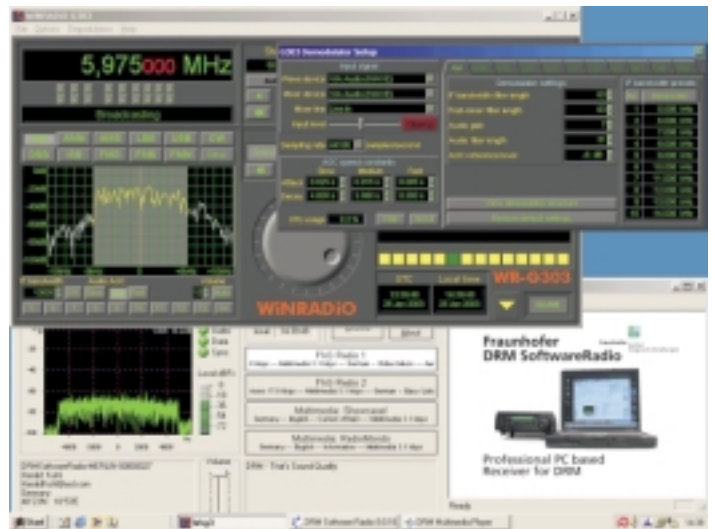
5,975000 MHz

Broadcasting

G303 Demodulator Setup

WiNRADiO

WR-G303

UTC

Local time

FhG Radio 1

FhG Radio 2

Multimedia: Showcase!

Multimedia: RadioMondo

DRM - True Sound Quality

About

Audio

Data

Sync

Fraunhofer
DRM SoftwareRadio

Professional PC based
Receiver for DRM

Ready

Start

DRM Software Radio

DRM Multimedia Player